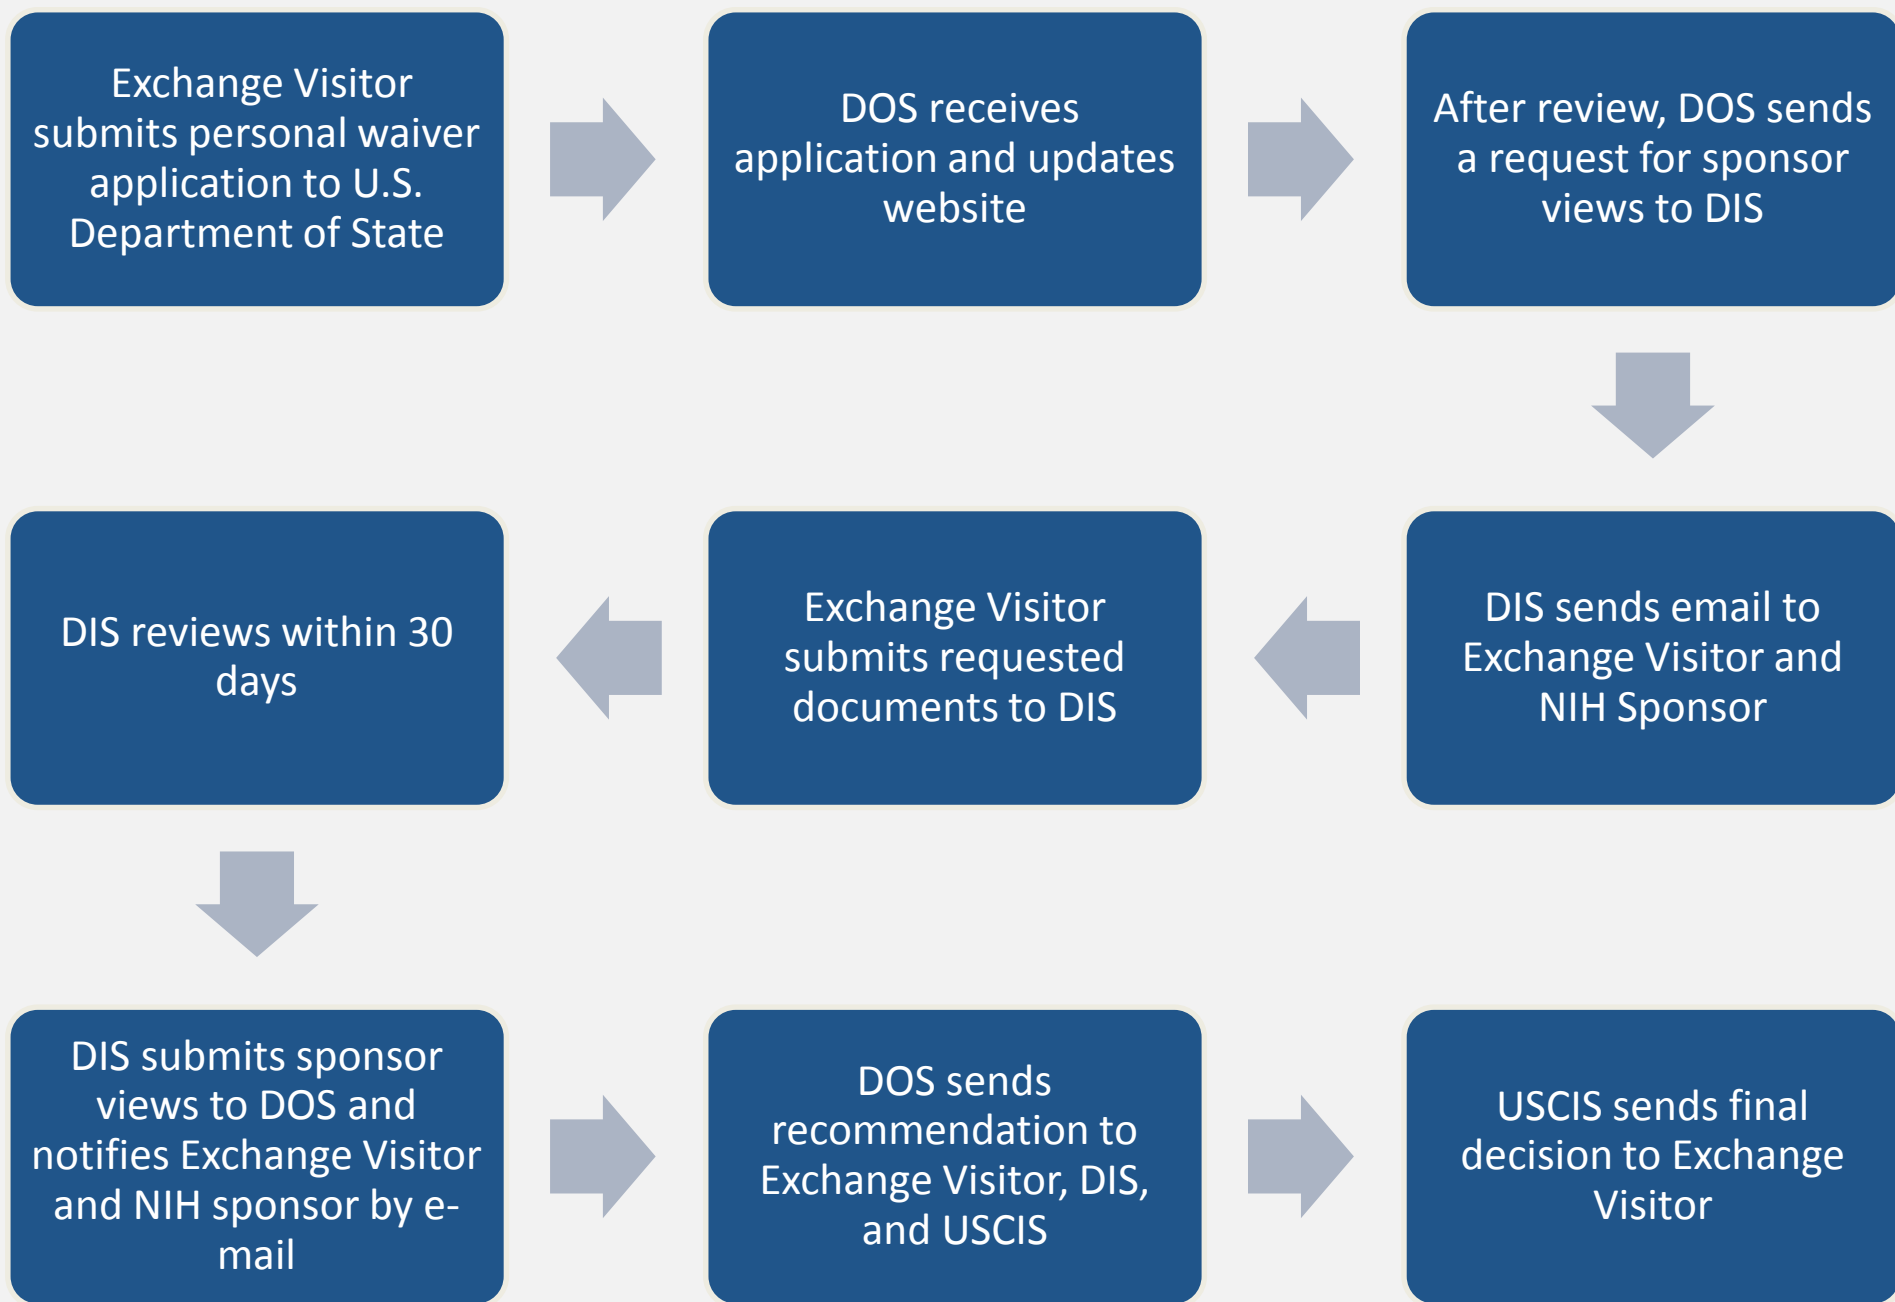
Exchange Visitor submits personal waiver application to U.S. Department of State

DOS receives application and updates website

After review, DOS sends a request for sponsor views to DIS

DIS sends email to Exchange Visitor and NIH Sponsor

Exchange Visitor submits requested documents to DIS

DIS reviews within 30 days

DIS submits sponsor views to DOS and notifies Exchange Visitor and NIH sponsor by e-mail

DOS sends recommendation to Exchange Visitor, DIS, and USCIS

USCIS sends final decision to Exchange Visitor